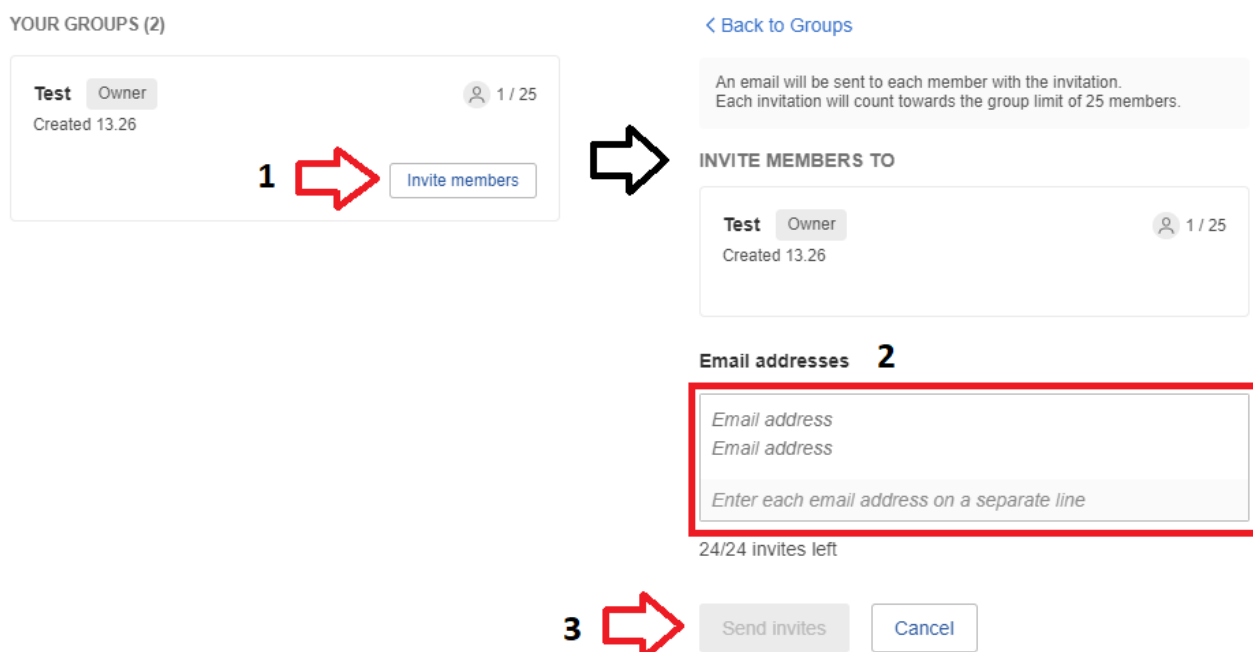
YOUR GROUPS (2)

Test Owner
1 / 25
Created 13.26

1

Invite members

< Back to Groups

An email will be sent to each member with the invitation.
Each invitation will count towards the group limit of 25 members.

INVITE MEMBERS TO

Test Owner
1 / 25
Created 13.26

Email addresses 2

Email address
Email address

Enter each email address on a separate line

24/24 invites left

3

Send invites

Cancel